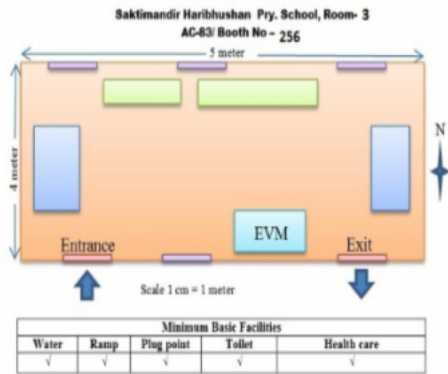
Saktimandir Haribhushan Pry. School, Room- 3
AC-83/ Booth No - 256

5 meter

4 meter

N

EVM

Entrance

Exit

Scale 1 cm = 1 meter

| Minimum Basic Facilities | | | | |
|---|---|---|---|---|
| Water | Ramp | Plug point | Toilet | Health care |
| √ | √ | √ | √ | √ |